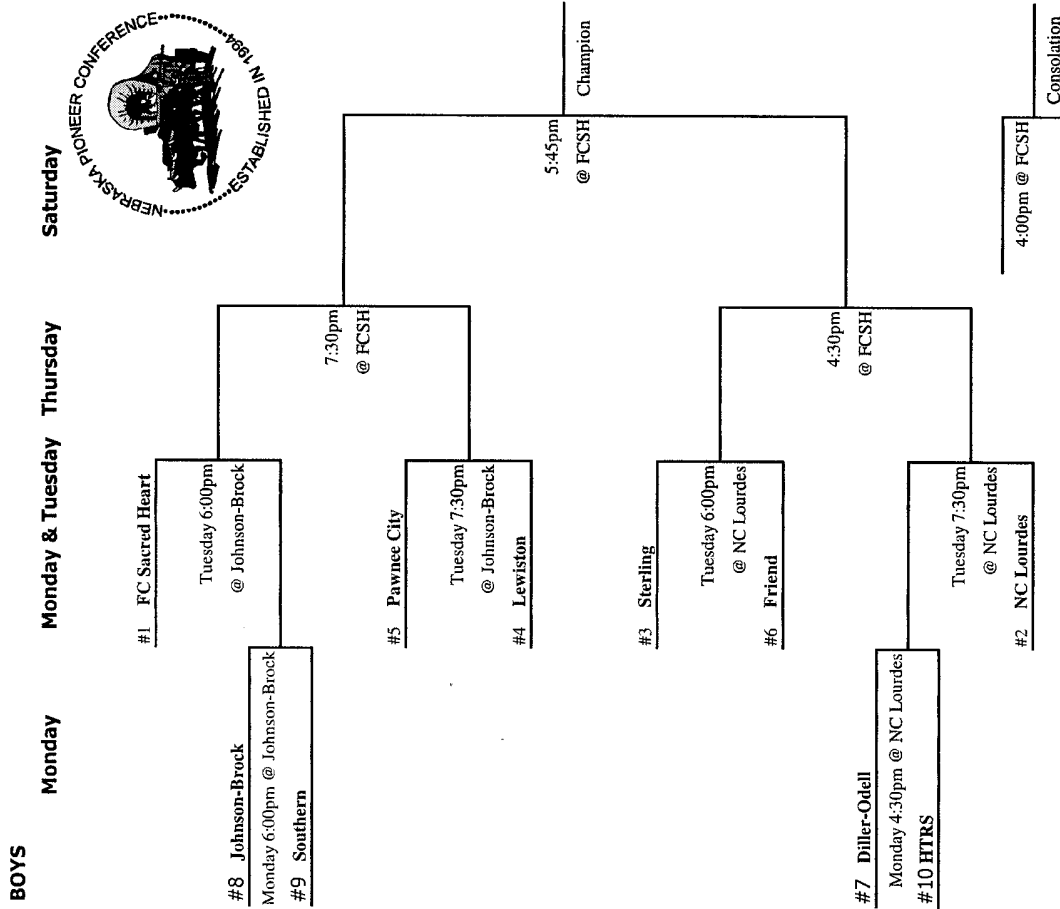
BOYS

Monday

Monday & Tuesday

Thursday

Saturday

NEBRASKA PIONEER CONFERENCE ESTABLISHED IN 1994

#8 Johnson-Brock
Monday 6:00pm @ Johnson-Brock
#9 Southern

#7 Diller-Odell
Monday 4:30pm @ NC Lourdes
#10 HTRS

#1 FC Sacred Heart
Tuesday 6:00pm
@ Johnson-Brock

#5 Pawnee City
Tuesday 7:30pm
@ Johnson-Brock
#4 Lewiston

#3 Sterling
Tuesday 6:00pm
@ NC Lourdes
#6 Friend

Tuesday 7:30pm
@ NC Lourdes
#2 NC Lourdes

7:30pm
@ FCSH

4:30pm
@ FCSH

5:45pm
@ FCSH

Champion

4:00pm @ FCSH

Consolation